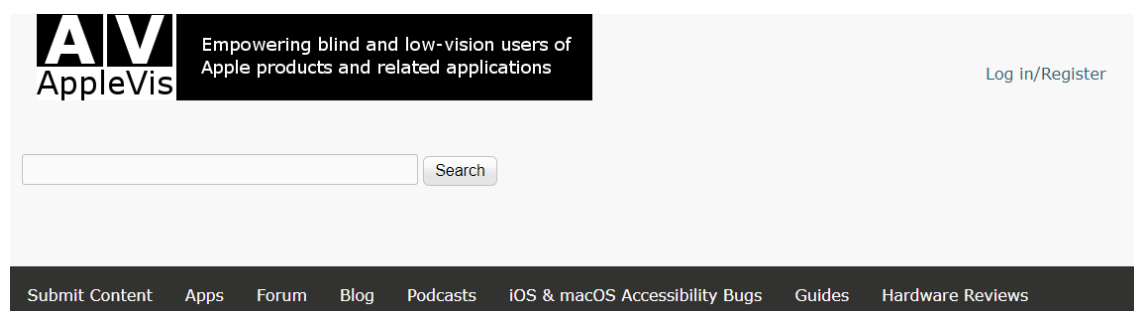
AV
AppleVis

Empowering blind and low-vision users of Apple products and related applications

Log in/Register

Search

Submit Content Apps Forum Blog Podcasts iOS & macOS Accessibility Bugs Guides Hardware Reviews